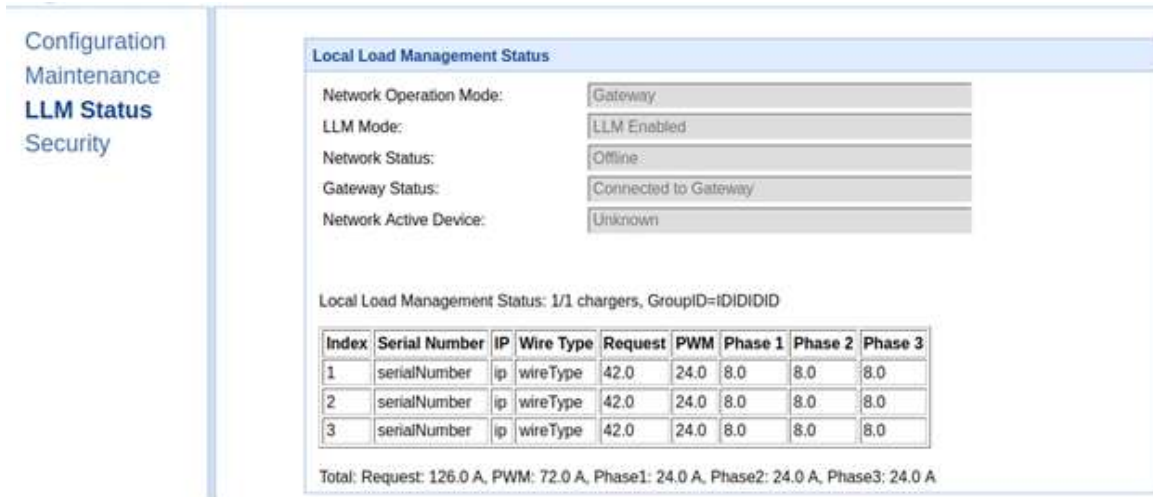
Configuration
Maintenance
LLM Status
Security

Local Load Management Status

Network Operation Mode: Gateway
LLM Mode: LLM Enabled
Network Status: Offline
Gateway Status: Connected to Gateway
Network Active Device: Unknown

Local Load Management Status: 1/1 chargers, GroupID=IDIDIDID

| Index | Serial Number | IP | Wire Type | Request | PWM | Phase 1 | Phase 2 | Phase 3 |
|---|---|---|---|---|---|---|---|---|
| 1 | serialNumber | ip | wireType | 42.0 | 24.0 | 8.0 | 8.0 | 8.0 |
| 2 | serialNumber | ip | wireType | 42.0 | 24.0 | 8.0 | 8.0 | 8.0 |
| 3 | serialNumber | ip | wireType | 42.0 | 24.0 | 8.0 | 8.0 | 8.0 |

Total: Request: 126.0 A, PWM: 72.0 A, Phase1: 24.0 A, Phase2: 24.0 A, Phase3: 24.0 A